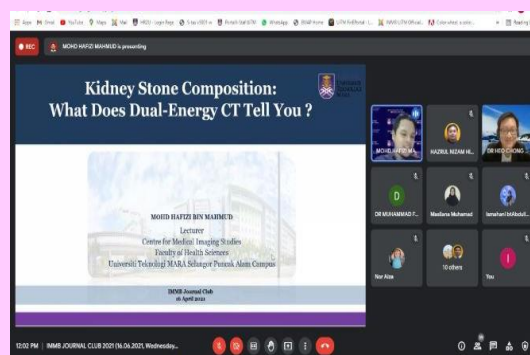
Apps Gmail YouTube Maps Mail HRDC - Login Page S-tax i-MEP e- Portal Staf UiTM WhatsApp iSMP Home UiTM PeRPaGi... MWSt UiTM Official Color wheel, a color... Reading list

REC

MOHD HAFIZI MAHMUD is presenting

Kidney Stone Composition: What Does Dual-Energy CT Tell You ?

UNIVERSITI TEKNOLOGI MARA

MOHD HAFIZI BIN MAHMUD
Lecturer
Centre for Medical Imaging Studies
Faculty of Health Sciences
Universiti Teknologi MARA Selangor Puncak Alam Campus

IMMB Journal Club
16 April 2021

MOHD HAFIZI MA...

HAZIRUL NIZAM HI...

DR HEO CHONG ...

D

DR MUHAMMAD F...

Mardiana Muhamad

Ismahani binAbdull...

Nor Aisa

10 others

You

12:02 PM | IMMB JOURNAL CLUB 2021 (16.06.2021, Wednesday...